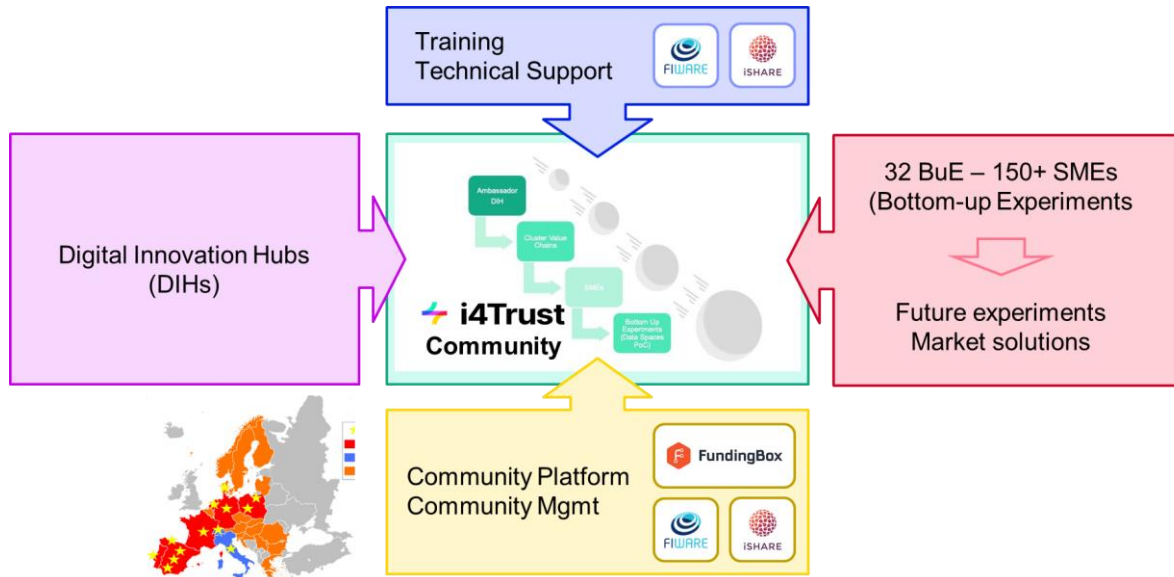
Training
Technical Support

FIWARE

iSHARE

Digital Innovation Hubs
(DIHs)

Ambassador DIH

Cluster Value Chains

SMEs

Bottom Up Experiments (Data Spaces PoC)

i4Trust
Community

32 BuE – 150+ SMEs
(Bottom-up Experiments

Future experiments
Market solutions

Community Platform
Community Mgmt

FundingBox

FIWARE

iSHARE